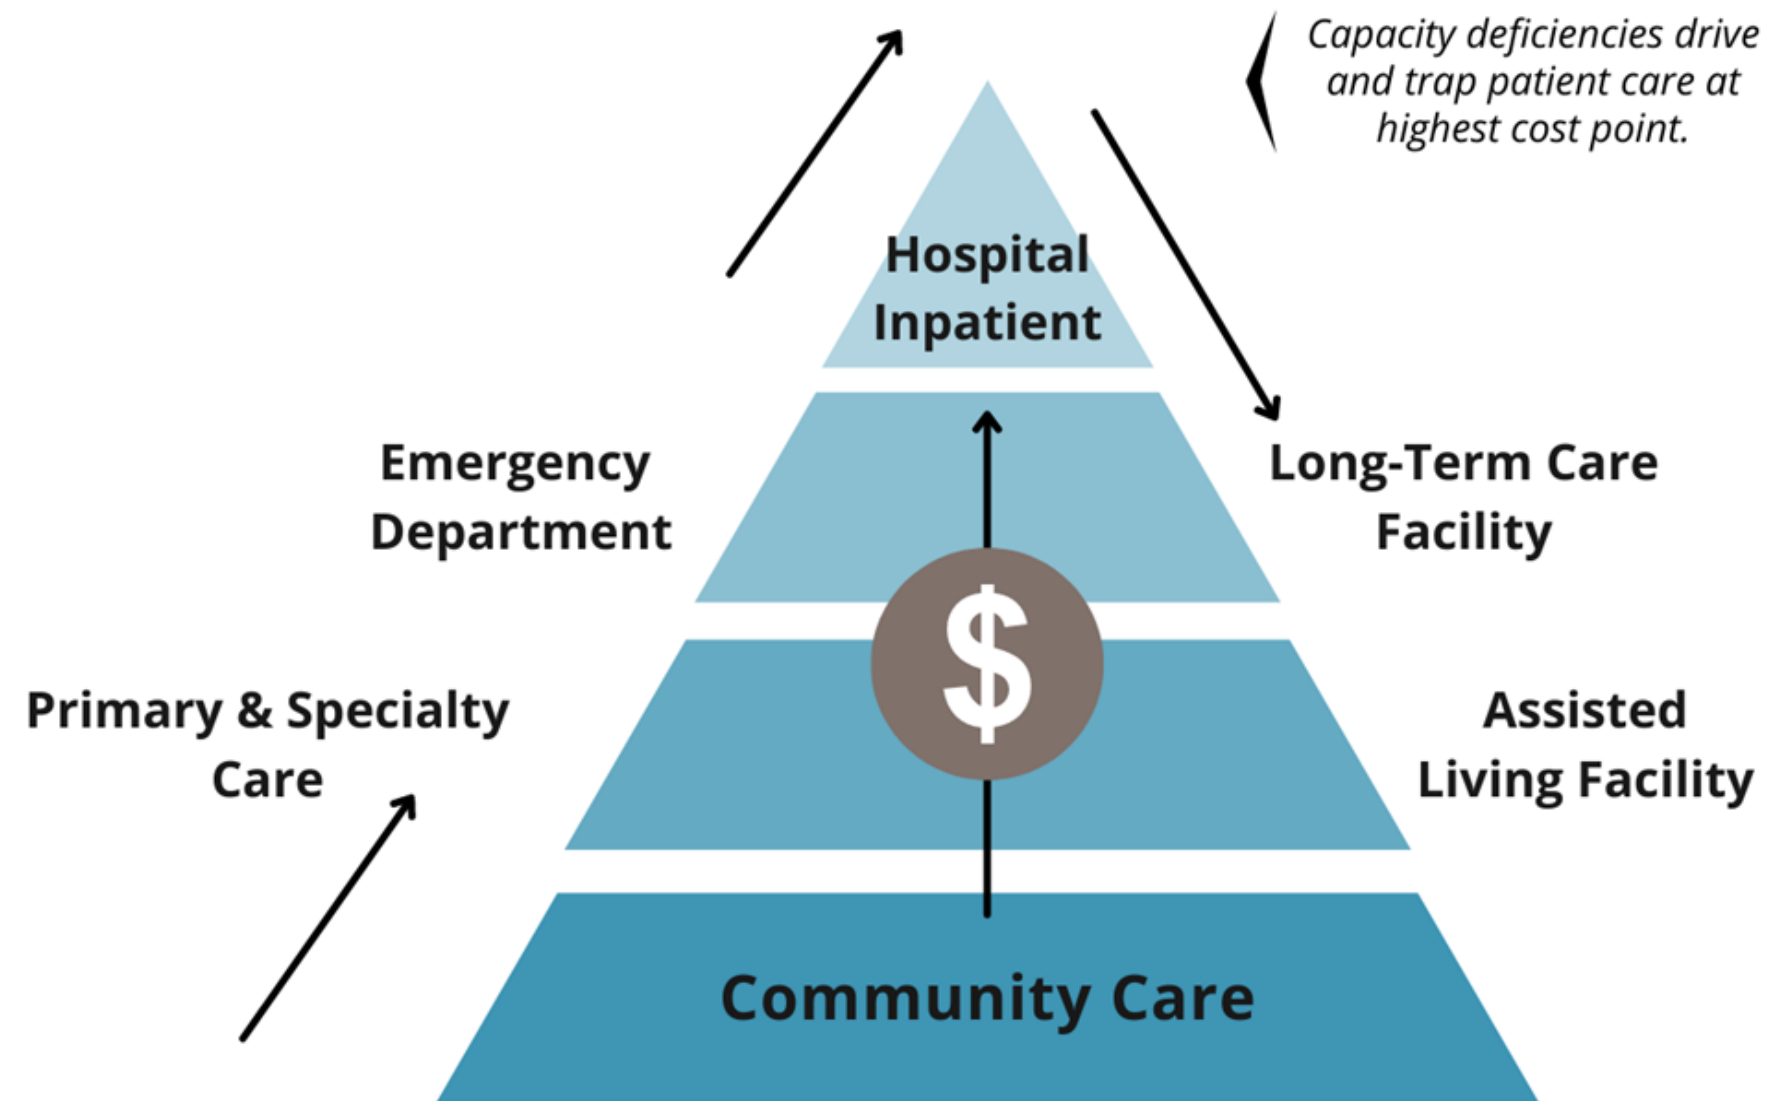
Capacity deficiencies drive and trap patient care at highest cost point.

Hospital Inpatient

Emergency Department

Long-Term Care Facility

$

Primary & Specialty Care

Assisted Living Facility

Community Care